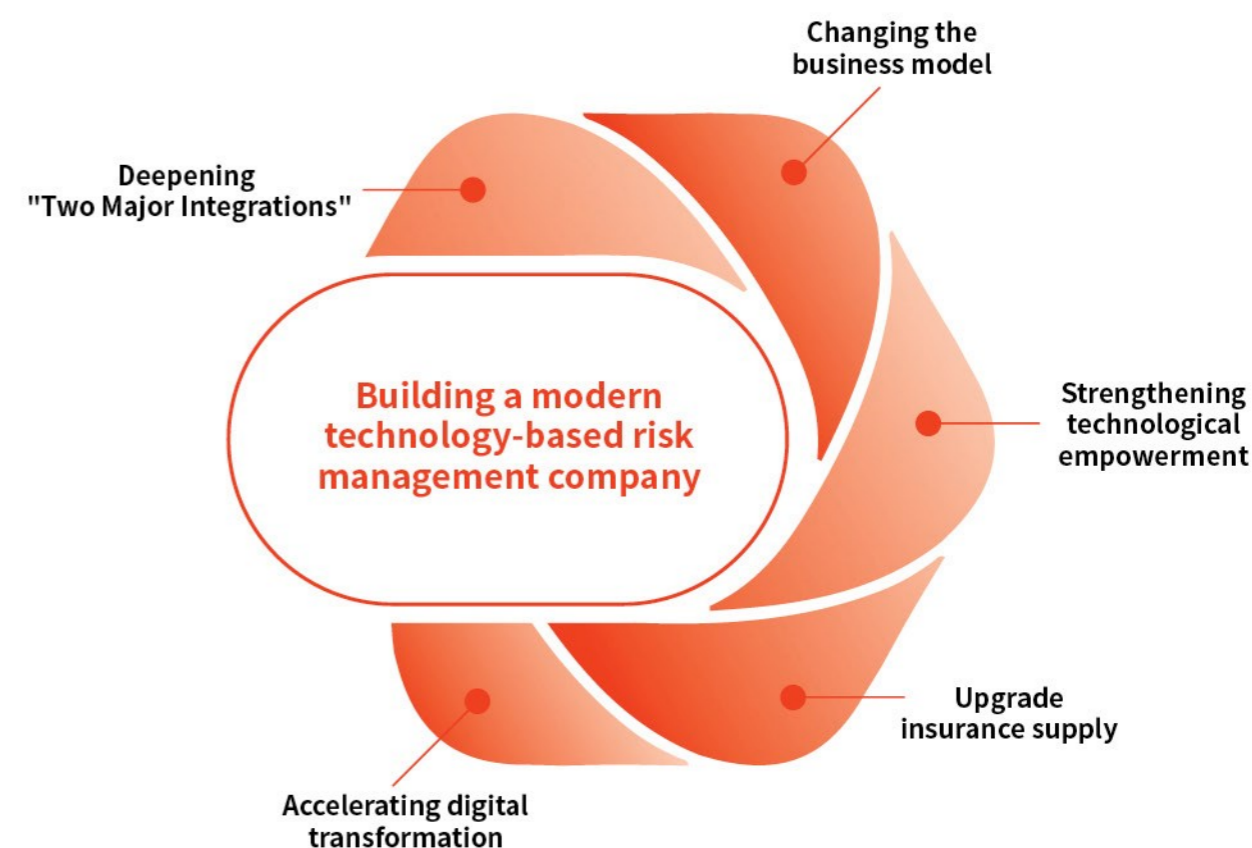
Changing the business model

Deepening "Two Major Integrations"

Building a modern technology-based risk management company

Strengthening technological empowerment

Upgrade insurance supply

Accelerating digital transformation